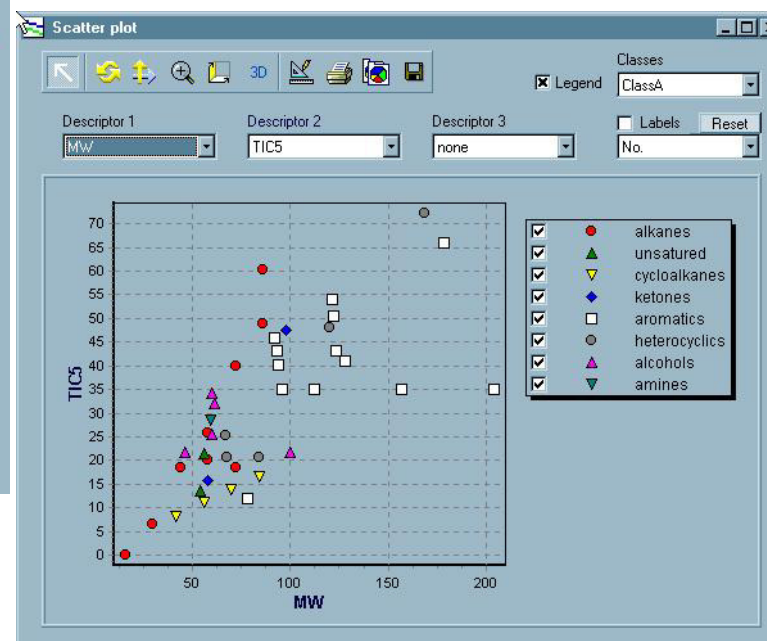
Scatter plot

3D

Classes

Legend

ClassA

Descriptor 1

Descriptor 2

Descriptor 3

Labels

Reset

MW

TIC5

none

No.

70
65
60
55
50
45
40
35
30
25
20
15
10
5
0

TIC5

50
100
150
200

MW

alkanes
unsatured
cycloalkanes
ketones
aromatics
heterocyclics
alcohols
amines